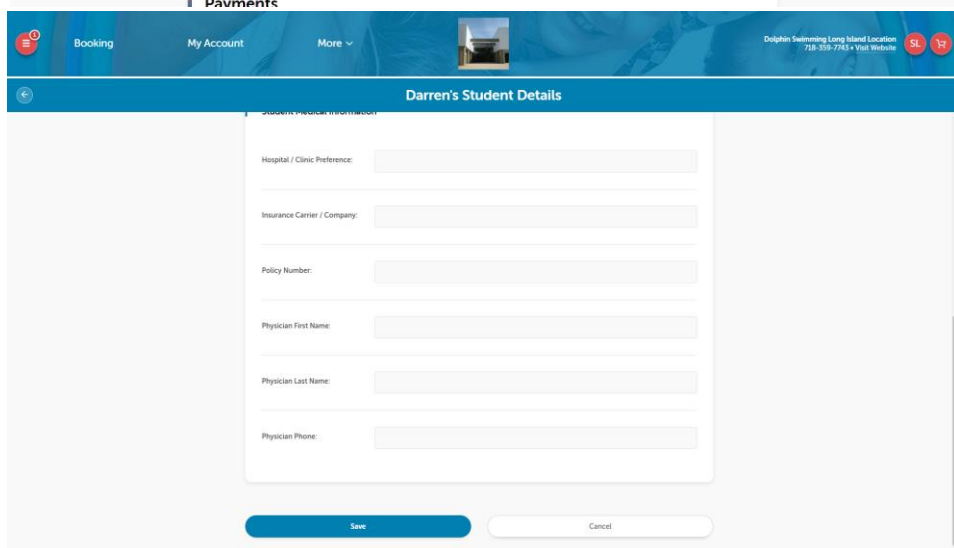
Payments

1

Booking

My Account

More

Dolphin Swimming Long Island Location
718-359-7743 • Visit Website

SL

Darren's Student Details

Student Medical Information

Hospital / Clinic Preference:

Insurance Carrier / Company:

Policy Number:

Physician First Name:

Physician Last Name:

Physician Phone:

Save

Cancel